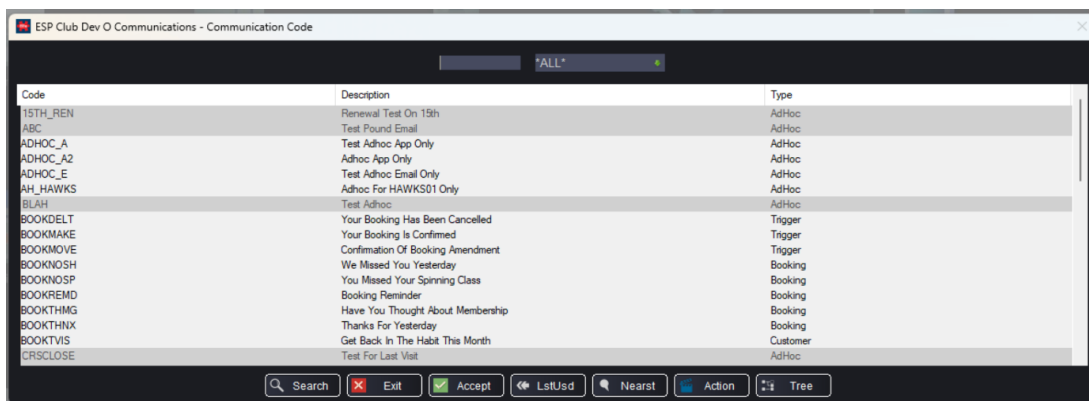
ESP Club Dev O Communications - Communication Code

*ALL*

| Code | Description | Type |
|---|---|---|
| 15TH_REN | Renewal Test On 15th | AdHoc |
| ABC | Test Pound Email | AdHoc |
| ADHOC_A | Test Adhoc App Only | AdHoc |
| ADHOC_A2 | Adhoc App Only | AdHoc |
| ADHOC_E | Test Adhoc Email Only | AdHoc |
| AH_HAWKS | Adhoc For HAWKS01 Only | AdHoc |
| BLAH | Test Adhoc | AdHoc |
| BOOKDELT | Your Booking Has Been Cancelled | Trigger |
| BOOKMAKE | Your Booking Is Confirmed | Trigger |
| BOOKMOVE | Confirmation Of Booking Amendment | Trigger |
| BOOKNOSH | We Missed You Yesterday | Booking |
| BOOKNOSP | You Missed Your Spinning Class | Booking |
| BOOKREMD | Booking Reminder | Booking |
| BOOKTHMG | Have You Thought About Membership | Booking |
| BOOKTHNX | Thanks For Yesterday | Booking |
| BOOKTVIS | Get Back In The Habit This Month | Customer |
| CRSCLOSE | Test For Last Visit | AdHoc |

Search Exit Accept LstUsd Nearst Action Tree